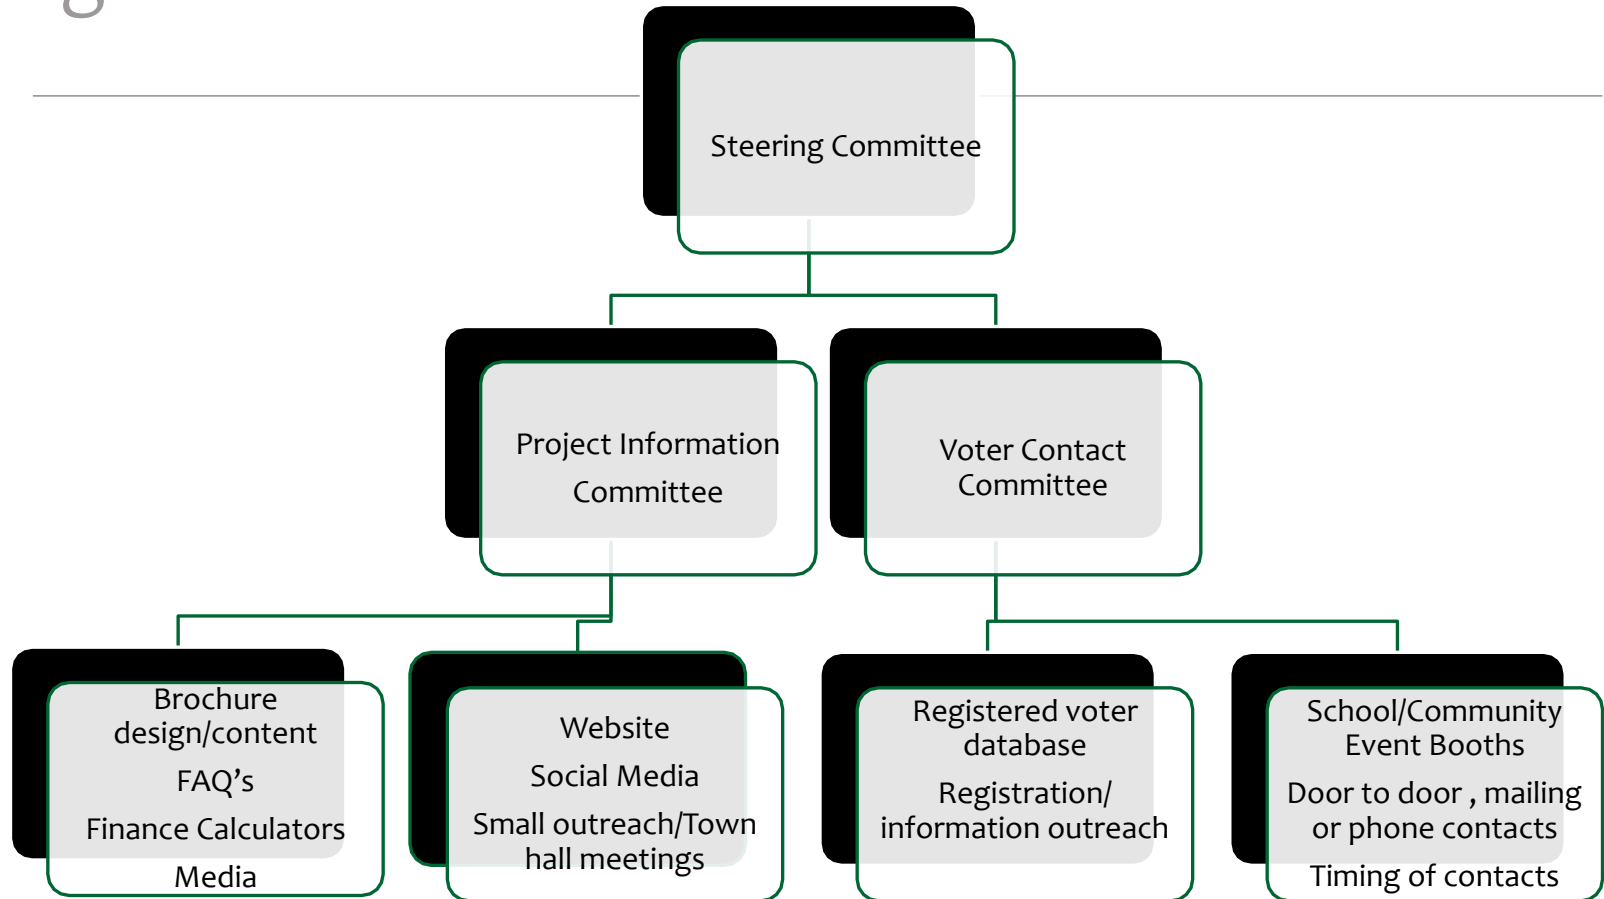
Steering Committee

Project Information Committee

Voter Contact Committee

Brochure design/content

FAQ’s

Finance Calculators

Media

Website

Social Media

Small outreach/Town hall meetings

Registered voter database

Registration/ information outreach

School/Community Event Booths

Door to door , mailing or phone contacts

Timing of contacts